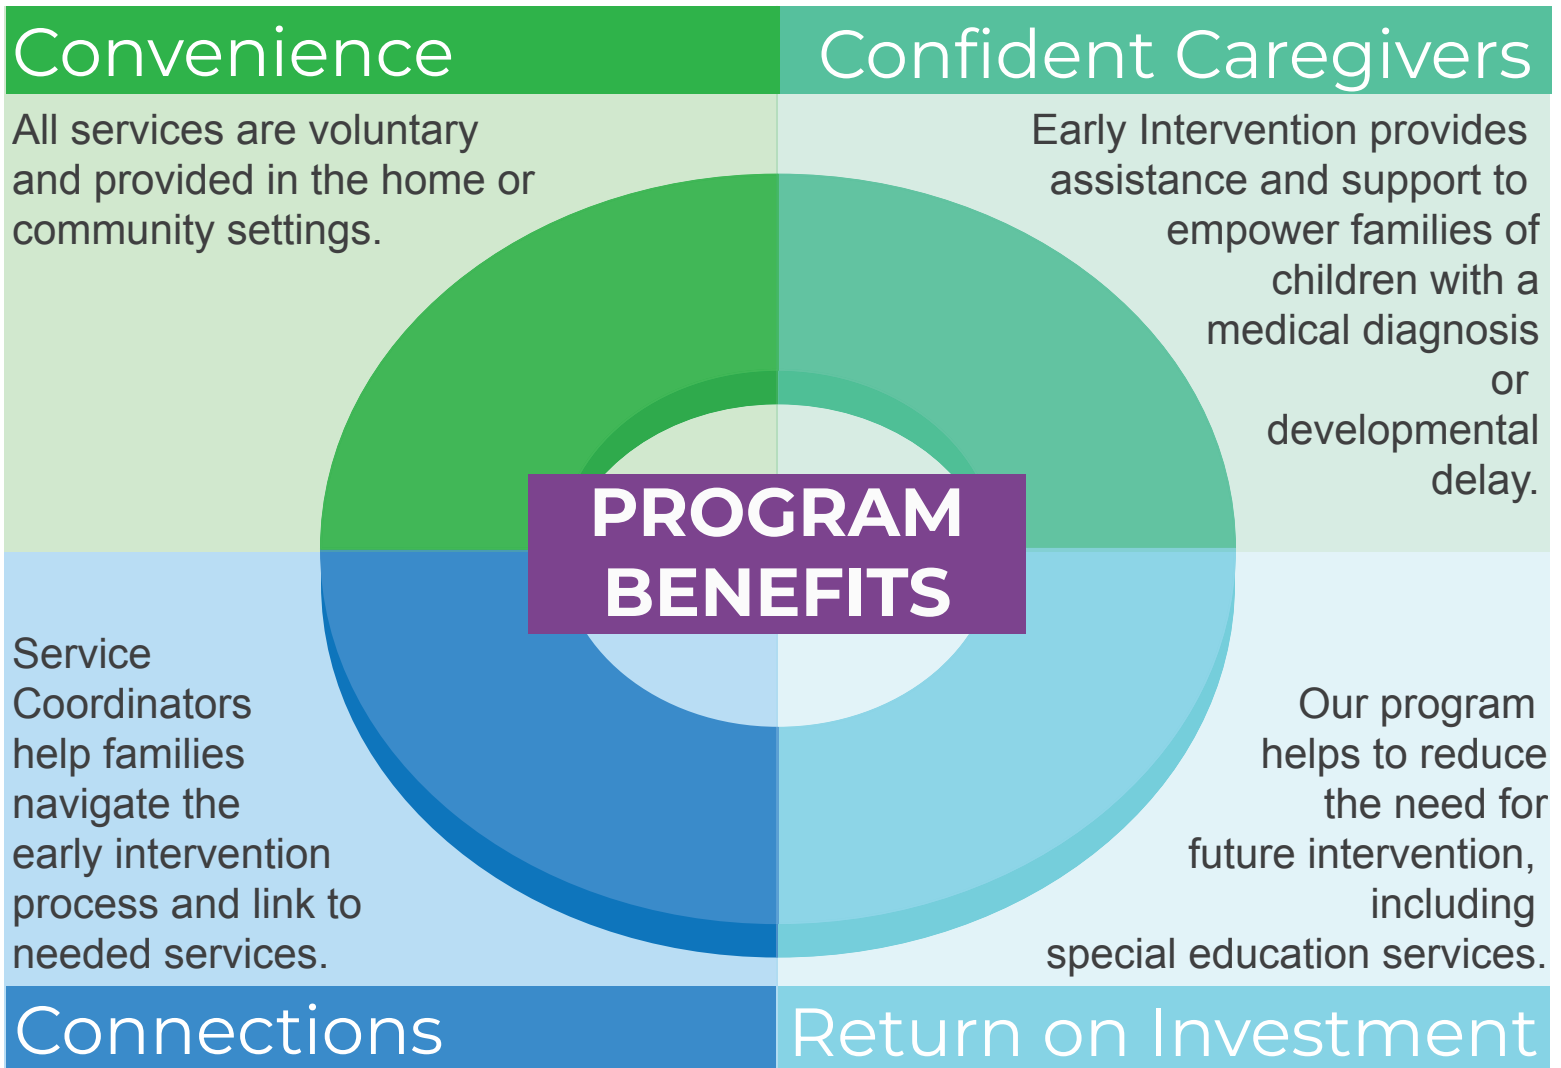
Convenience

All services are voluntary and provided in the home or community settings.

Confident Caregivers

Early Intervention provides assistance and support to empower families of children with a medical diagnosis or developmental delay.

PROGRAM BENEFITS

Service Coordinators help families navigate the early intervention process and link to needed services.

Connections

Our program helps to reduce the need for future intervention, including special education services.

Return on Investment